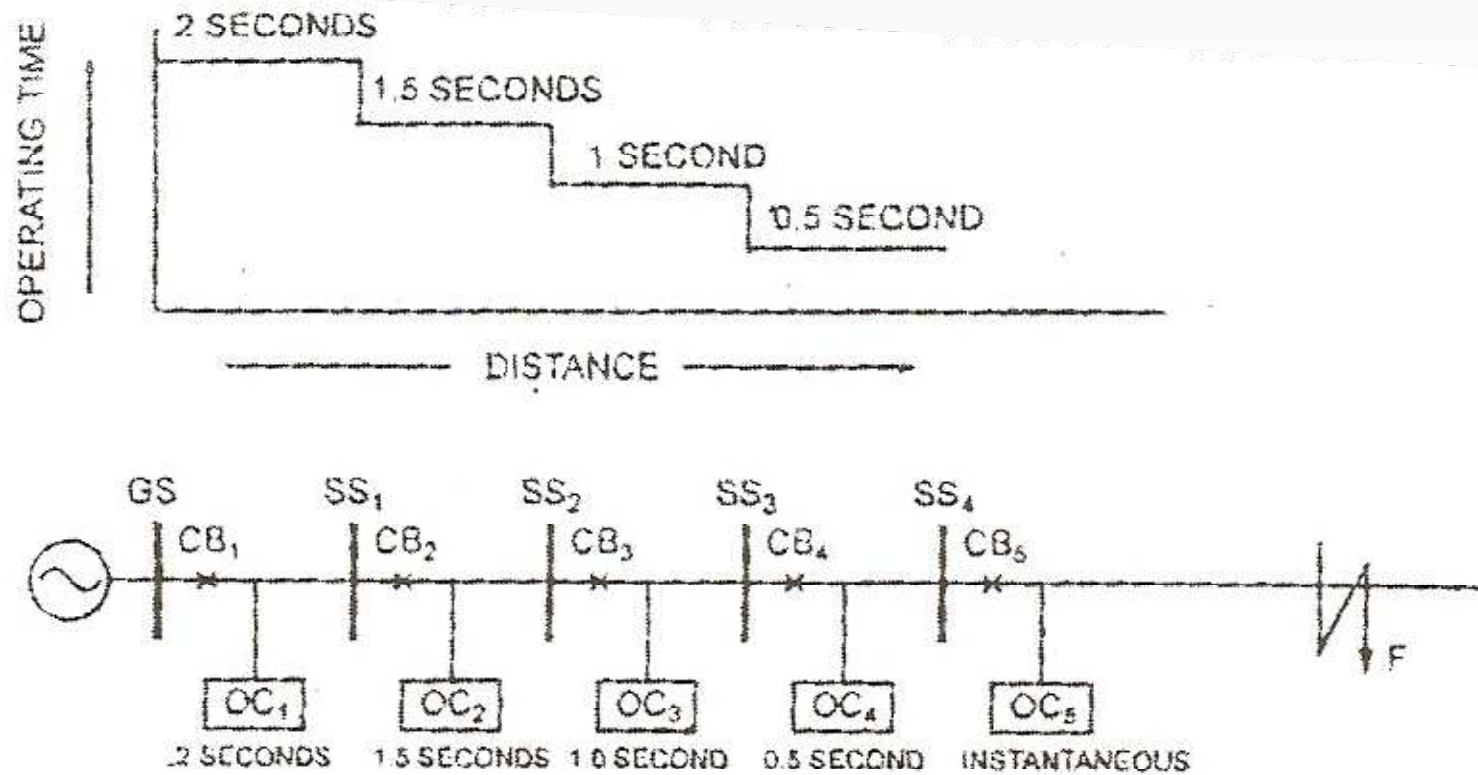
OPERATING TIME

2 SECONDS

1.5 SECONDS

1 SECOND

0.5 SECOND

DISTANCE

GS $CB_1$ $SS_1$ $CB_2$ $SS_2$ $CB_3$ $SS_3$ $CB_4$ $SS_4$ $CB_5$

F

$OC_1$ $OC_2$ $OC_3$ $OC_4$ $OC_5$

2 SECONDS 1.5 SECONDS 1.0 SECOND 0.5 SECOND INSTANTANEOUS